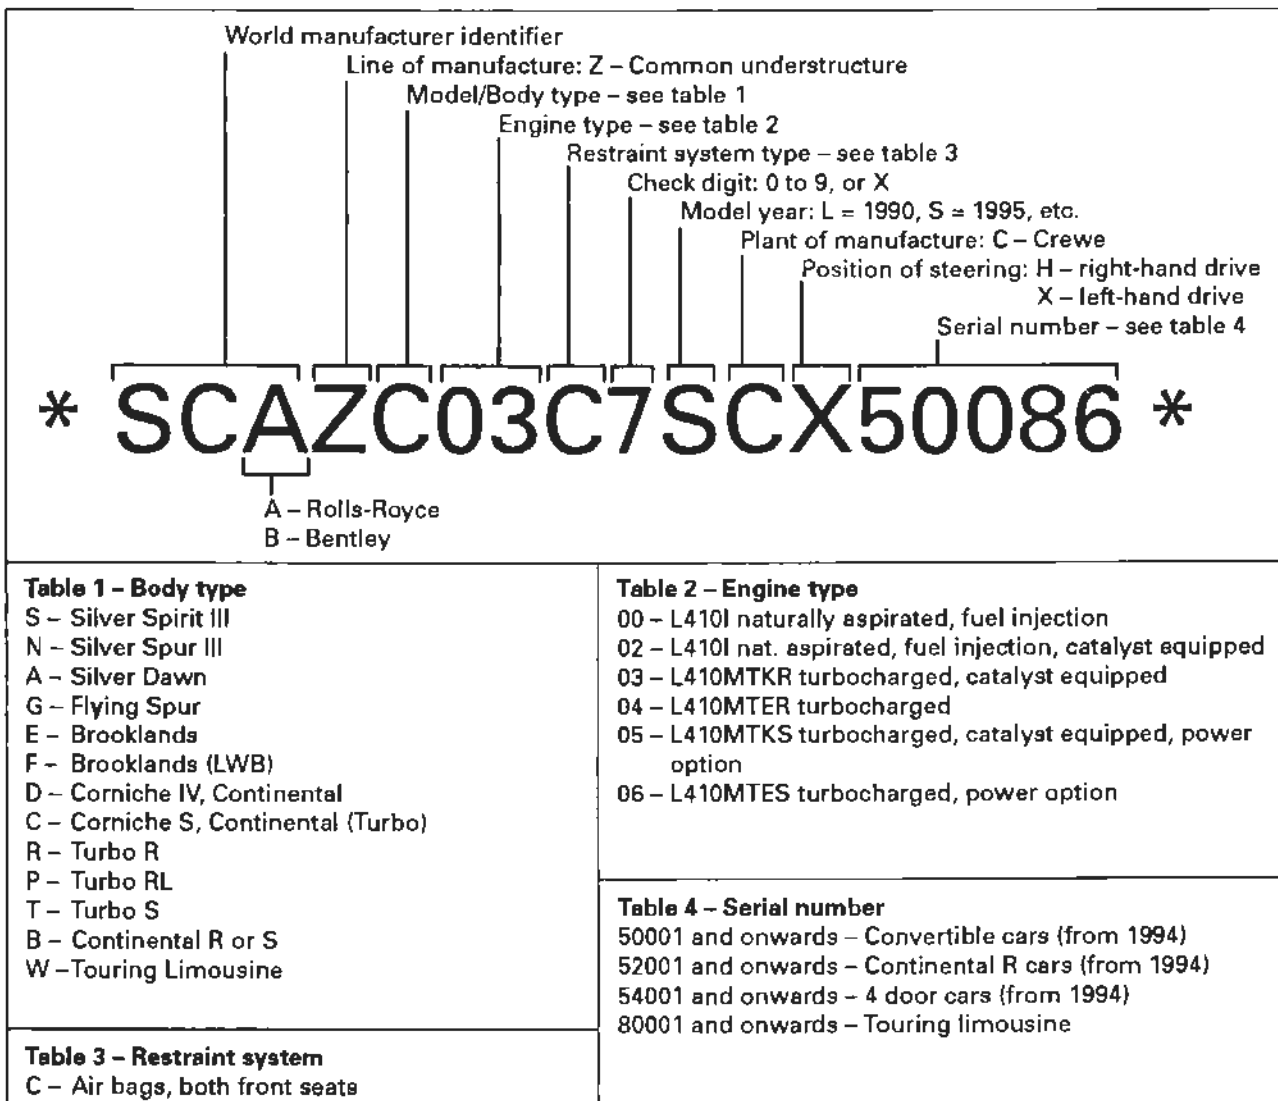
World manufacturer identifier
Line of manufacture: Z – Common understructure
Model/Body type – see table 1
Engine type – see table 2
Restraint system type – see table 3
Check digit: 0 to 9, or X
Model year: L = 1990, S = 1995, etc.
Plant of manufacture: C – Crewe
Position of steering: H – right-hand drive
X – left-hand drive
Serial number – see table 4

* SCAZC03C7SCX50086 *

A – Rolls-Royce
B – Bentley

Table 1 – Body type
S – Silver Spirit III
N – Silver Spur III
A – Silver Dawn
G – Flying Spur
E – Brooklands
F – Brooklands (LWB)
D – Corniche IV, Continental
C – Corniche S, Continental (Turbo)
R – Turbo R
P – Turbo RL
T – Turbo S
B – Continental R or S
W – Touring Limousine

Table 3 – Restraint system
C – Air bags, both front seats

Table 2 – Engine type
00 – L410I naturally aspirated, fuel injection
02 – L410I nat. aspirated, fuel injection, catalyst equipped
03 – L410MTKR turbocharged, catalyst equipped
04 – L410MTER turbocharged
05 – L410MTKS turbocharged, catalyst equipped, power option
06 – L410MTES turbocharged, power option

Table 4 – Serial number
50001 and onwards – Convertible cars (from 1994)
52001 and onwards – Continental R cars (from 1994)
54001 and onwards – 4 door cars (from 1994)
80001 and onwards – Touring limousine